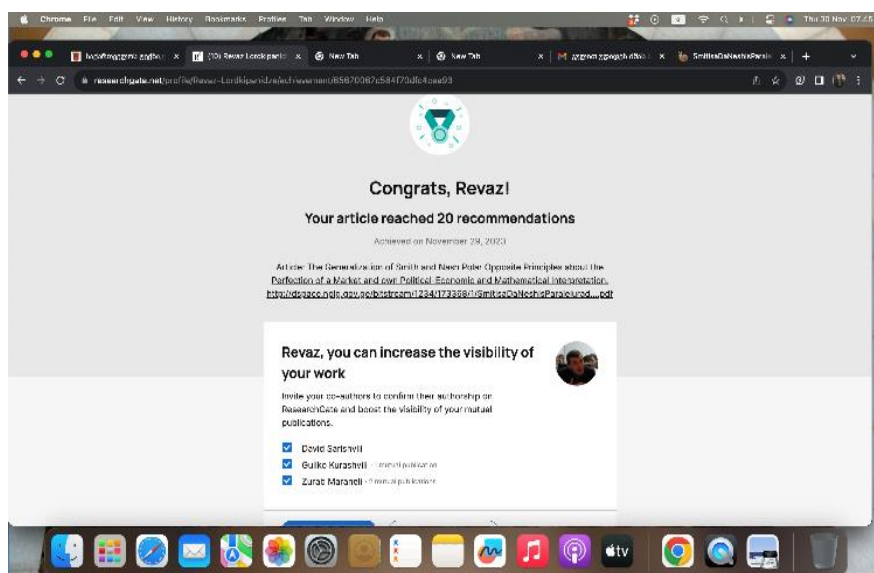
Chrome File Edit View History Bookmarks Profiles Tab Window Help

Thu 30 Nov 07:45

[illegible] | (10) Revaz Lordkipanidze | New Tab | New Tab | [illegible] | SmitisaDaNeshisParale

researchgate.net/profile/Revaz-Lordkipanidze/achievement/65670087c584f70dfc4aea93

Congrats, Revaz!

Your article reached 20 recommendations

Achieved on November 29, 2023

Article: The Generalization of Smith and Nash Polar Opposite Principles about the Perfection of a Market and own Political-Economic and Mathematical Interpretation. http://dspace.nplg.gov.ge/bitstream/1234/173898/1/SmitisaDaNeshisParaleluroba....pdf

Revaz, you can increase the visibility of your work

Invite your co-authors to confirm their authorship on ResearchGate and boost the visibility of your mutual publications.

David Sarishvili
Guliko Kurashvili · 1 mutual publication
Zurab Maranelі · 1 mutual publication

tv